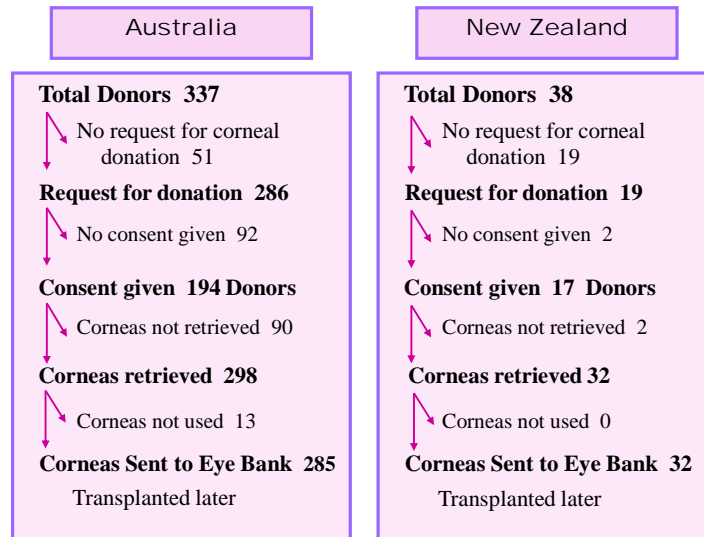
Australia

Total Donors 337

No request for corneal donation 51

Request for donation 286

No consent given 92

Consent given 194 Donors

Corneas not retrieved 90

Corneas retrieved 298

Corneas not used 13

Corneas Sent to Eye Bank 285

Transplanted later

New Zealand

Total Donors 38

No request for corneal donation 19

Request for donation 19

No consent given 2

Consent given 17 Donors

Corneas not retrieved 2

Corneas retrieved 32

Corneas not used 0

Corneas Sent to Eye Bank 32

Transplanted later